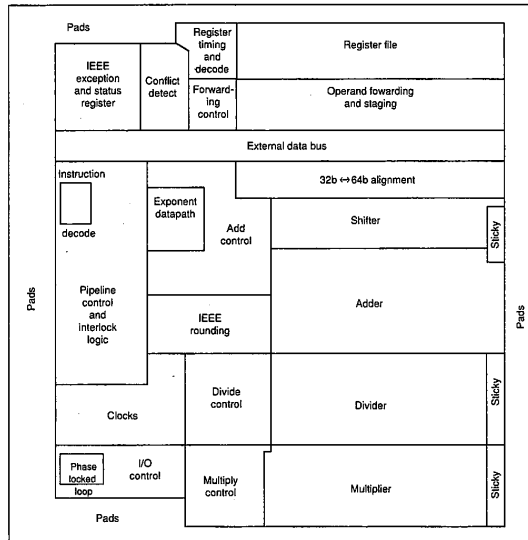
Pads

IEEE exception and status register

Conflict detect

Register timing and decode

Forwarding control

Register file

Operand fowarding and staging

External data bus

Instruction

decode

Exponent datapath

Add control

32b ↔ 64b alignment

Shifter

Sticky

Pads

Pipeline control and interlock logic

Adder

Pads

IEEE rounding

Clocks

Divide control

Divider

Sticky

Phase locked loop

I/O control

Multiply control

Multiplier

Sticky

Pads